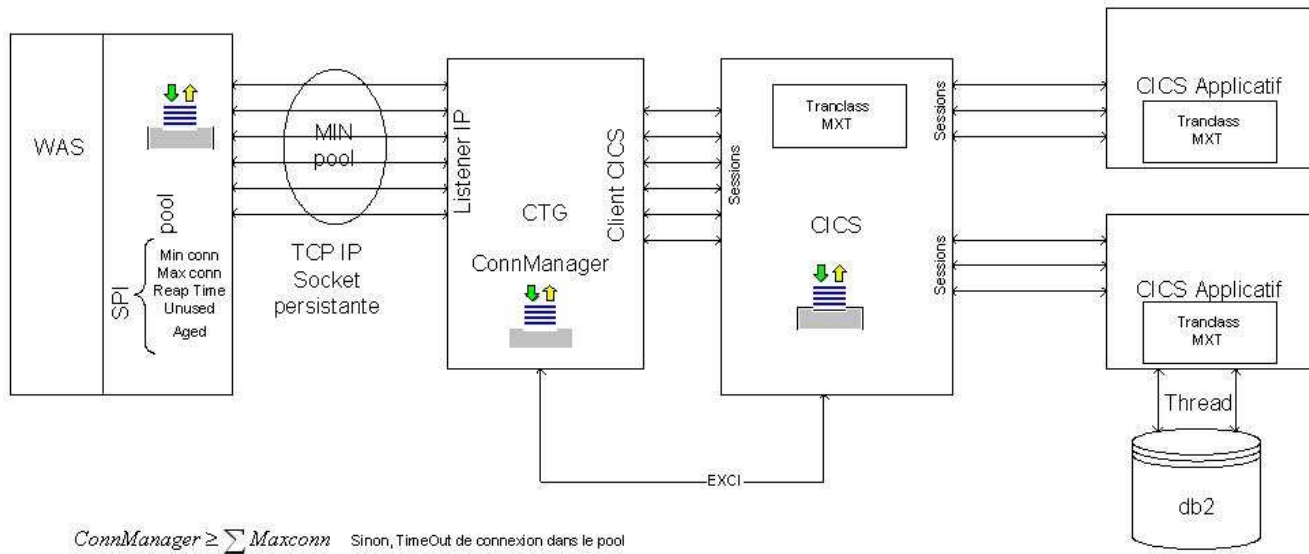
WAS

SPI pool

Min conn
Max conn
Reap Time
Unused
Aged

MIN pool

TCP IP
Socket
persistante

Listener IP

CTG

ConnManager

Client CICS

Sessions

Tranclass
MXT

CICS

Sessions

Sessions

CICS Applicatif

Tranclass
MXT

CICS Applicatif

Tranclass
MXT

Thread

db2

EXCI

$ConnManager \geq \sum Maxconn$ Sinon, TimeOut de connexion dans le pool